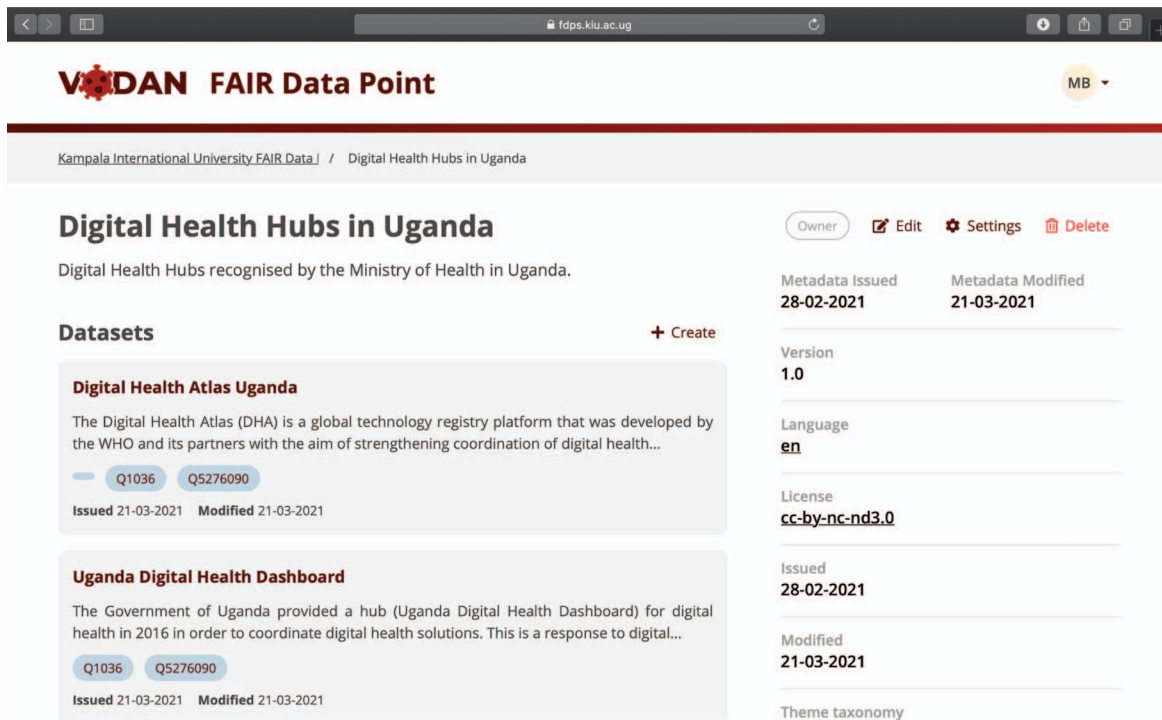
fdps.kiu.ac.ug

V DAN FAIR Data Point

MB

Kampala International University FAIR Data | / Digital Health Hubs in Uganda

Digital Health Hubs in Uganda

Digital Health Hubs recognised by the Ministry of Health in Uganda.

Owner Edit Settings Delete

Metadata Issued
28-02-2021

Metadata Modified
21-03-2021

Datasets

+ Create

Digital Health Atlas Uganda

The Digital Health Atlas (DHA) is a global technology registry platform that was developed by the WHO and its partners with the aim of strengthening coordination of digital health...

Q1036 Q5276090

Issued 21-03-2021 Modified 21-03-2021

Uganda Digital Health Dashboard

The Government of Uganda provided a hub (Uganda Digital Health Dashboard) for digital health in 2016 in order to coordinate digital health solutions. This is a response to digital...

Q1036 Q5276090

Issued 21-03-2021 Modified 21-03-2021

Version
1.0

Language
en

License
cc-by-nc-nd3.0

Issued
28-02-2021

Modified
21-03-2021

Theme taxonomy